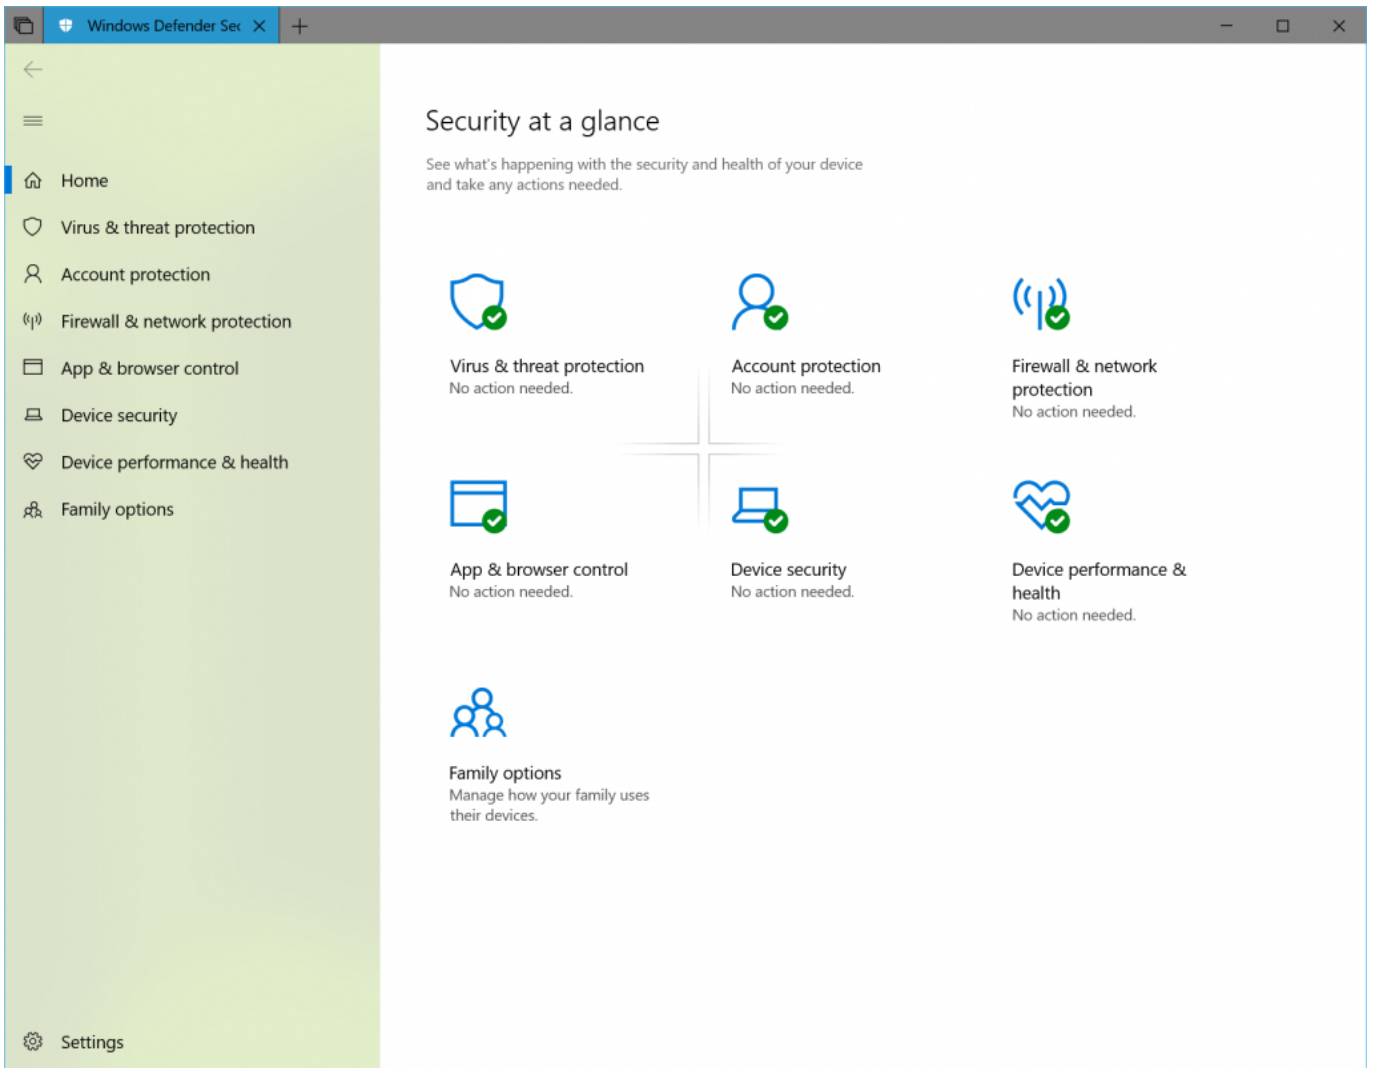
Windows Defender Sec

Home

Virus & threat protection

Account protection

Firewall & network protection

App & browser control

Device security

Device performance & health

Family options

Settings

Security at a glance

See what's happening with the security and health of your device and take any actions needed.

Virus & threat protection
No action needed.

Account protection
No action needed.

Firewall & network protection
No action needed.

App & browser control
No action needed.

Device security
No action needed.

Device performance & health
No action needed.

Family options
Manage how your family uses their devices.